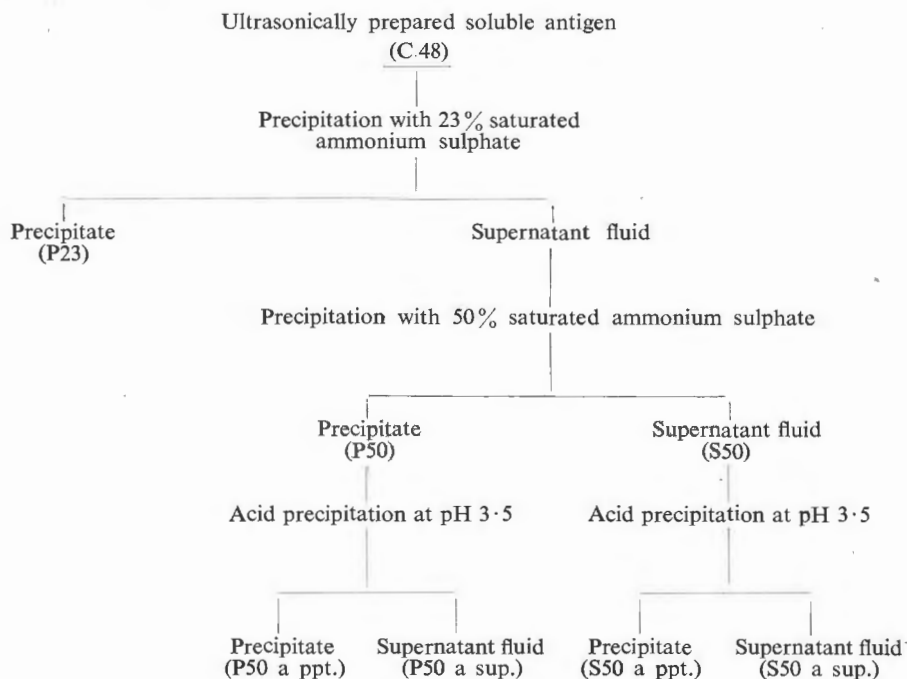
Ultrasonically prepared soluble antigen
(C.48)

Precipitation with 23% saturated ammonium sulphate

Precipitate
(P23)

Supernatant fluid

Precipitation with 50% saturated ammonium sulphate

Precipitate
(P50)

Acid precipitation at pH 3·5

Precipitate
(P50 a ppt.)

Supernatant fluid
(P50 a sup.)

Supernatant fluid
(S50)

Acid precipitation at pH 3·5

Precipitate
(S50 a ppt.)

Supernatant fluid
(S50 a sup.)